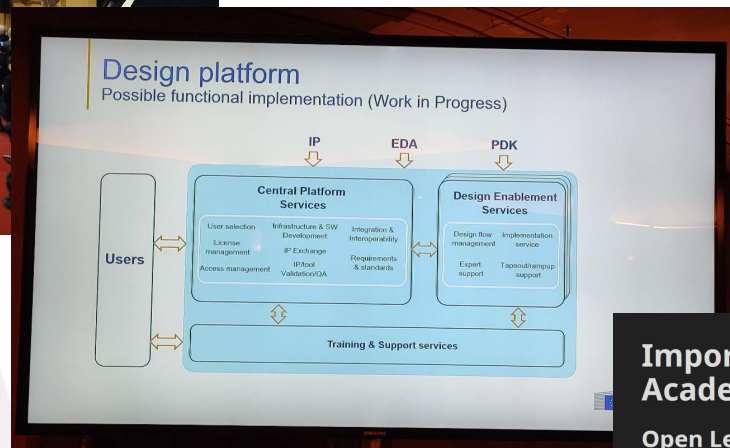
Design platform
Possible functional implementation (Work in Progress)

IP
EDA
PDK

Users

Central Platform Services

User selection
License management
Access management
Infrastructure & SW Development
IP Exchange
IP/tool Validation/QA
Integration & Interoperability
Requirements & standards

Design Enablement Services

Design flow management
Implementation service
Expert support
Tapeout/rampup support

Training & Support services

Impor
Acade
Open Le